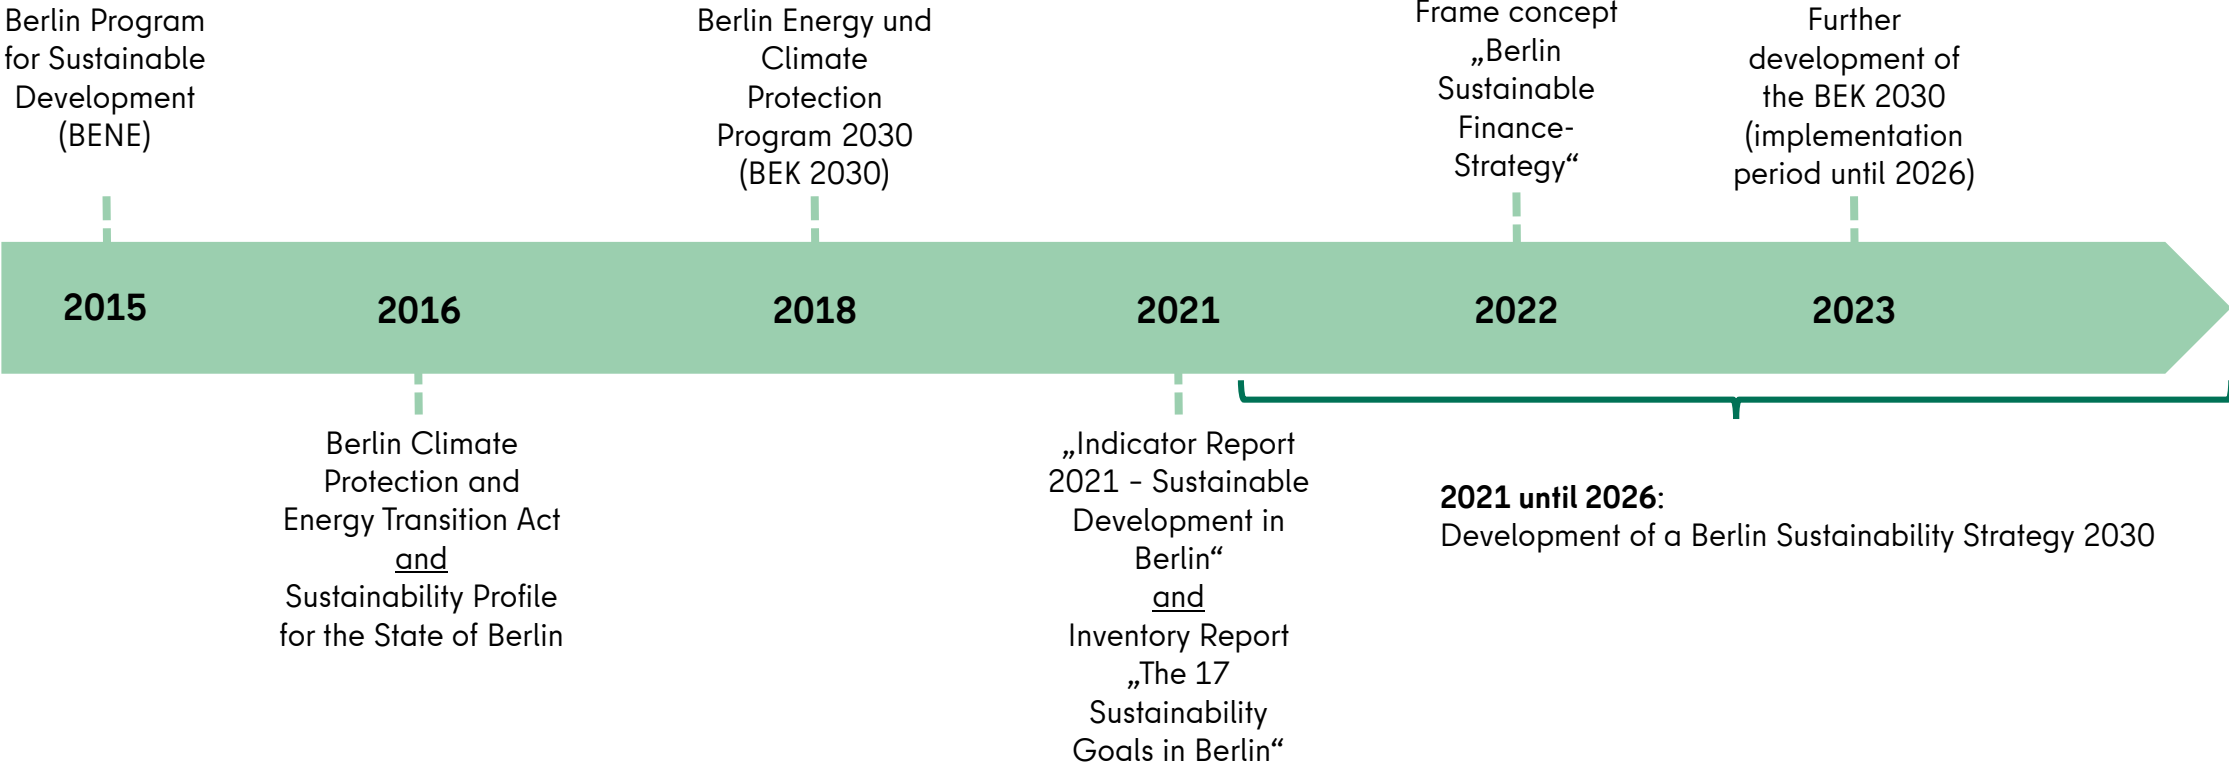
Berlin Program for Sustainable Development (BENE)

Berlin Energy und Climate Protection Program 2030 (BEK 2030)

Frame concept „Berlin Sustainable Finance-Strategy“

Further development of the BEK 2030 (implementation period until 2026)

2015

2016

2018

2021

2022

2023

Berlin Climate Protection and Energy Transition Act
and
Sustainability Profile for the State of Berlin

„Indicator Report 2021 – Sustainable Development in Berlin“
and
Inventory Report „The 17 Sustainability Goals in Berlin“

**2021 until 2026**:
Development of a Berlin Sustainability Strategy 2030